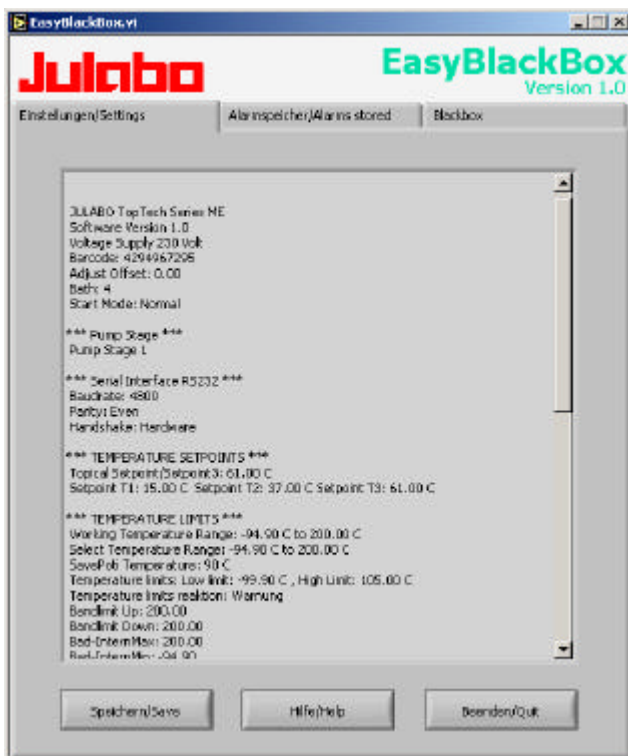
EasyBlackBox.vi

Julabo

EasyBlackBox
Version 1.0

Einstellungen/Settings | Alarmspeicher/Alarms stored | Blackbox

JULABO TopTech Series ME
Software Version 1.0
Voltage Supply 230 Volt
Barcode: 4294967295
Adjust Offset: 0.00
Bath: 4
Start Mode: Normal

*** Pump Stage ***
Pump Stage 1

*** Serial Interface RS232 ***
Baudrate: 4800
Parity: Even
Handshake: Hardware

*** TEMPERATURE SETPOINTS ***
Topical Setpoint/Setpoint3: 61.00 C
Setpoint T1: 15.00 C Setpoint T2: 37.00 C Setpoint T3: 61.00 C

*** TEMPERATURE LIMITS ***
Working Temperature Range: -94.90 C to 200.00 C
Select Temperature Range: -94.90 C to 200.00 C
SavePoti Temperature: 90 C
Temperature limits: Low limit: -99.90 C , High Limit: 105.00 C
Temperature limits reaktion: Warnung
Bandlimit Up: 200.00
Bandlimit Down: 200.00
Bad-InternMax: 200.00
Bad-InternMin: -94.90

Speichern/Save | Hilfe/Help | Beenden/Quit